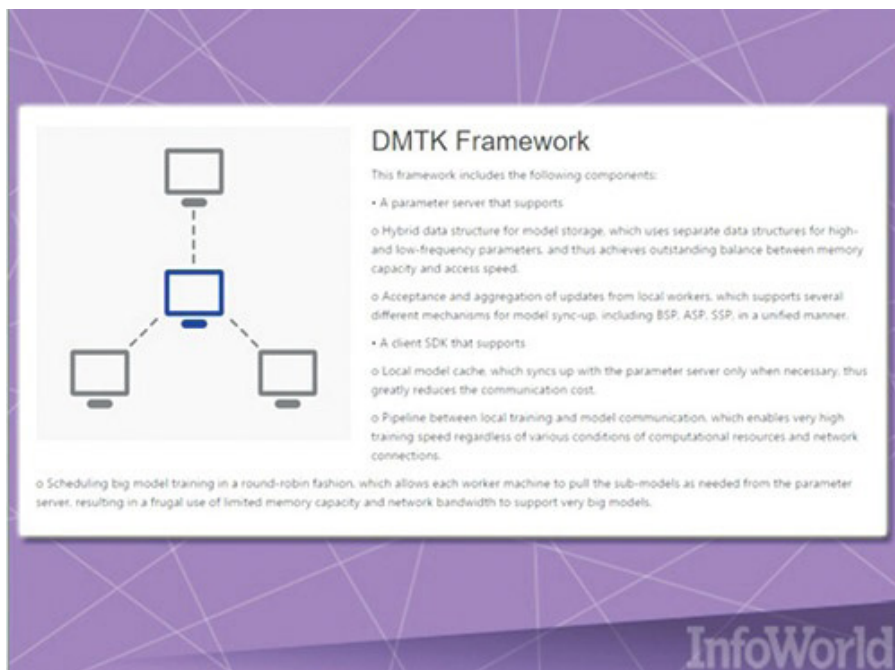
DMTK Framework

This framework includes the following components:

• A parameter server that supports

o Hybrid data structure for model storage, which uses separate data structures for high- and low-frequency parameters, and thus achieves outstanding balance between memory capacity and access speed.

o Acceptance and aggregation of updates from local workers, which supports several different mechanisms for model sync-up, including BSP, ASP, SSP, in a unified manner.

• A client SDK that supports

o Local model cache, which syncs up with the parameter server only when necessary, thus greatly reduces the communication cost.

o Pipeline between local training and model communication, which enables very high training speed regardless of various conditions of computational resources and network connections.

o Scheduling big model training in a round-robin fashion, which allows each worker machine to pull the sub-models as needed from the parameter server, resulting in a frugal use of limited memory capacity and network bandwidth to support very big models.

InfoWorld